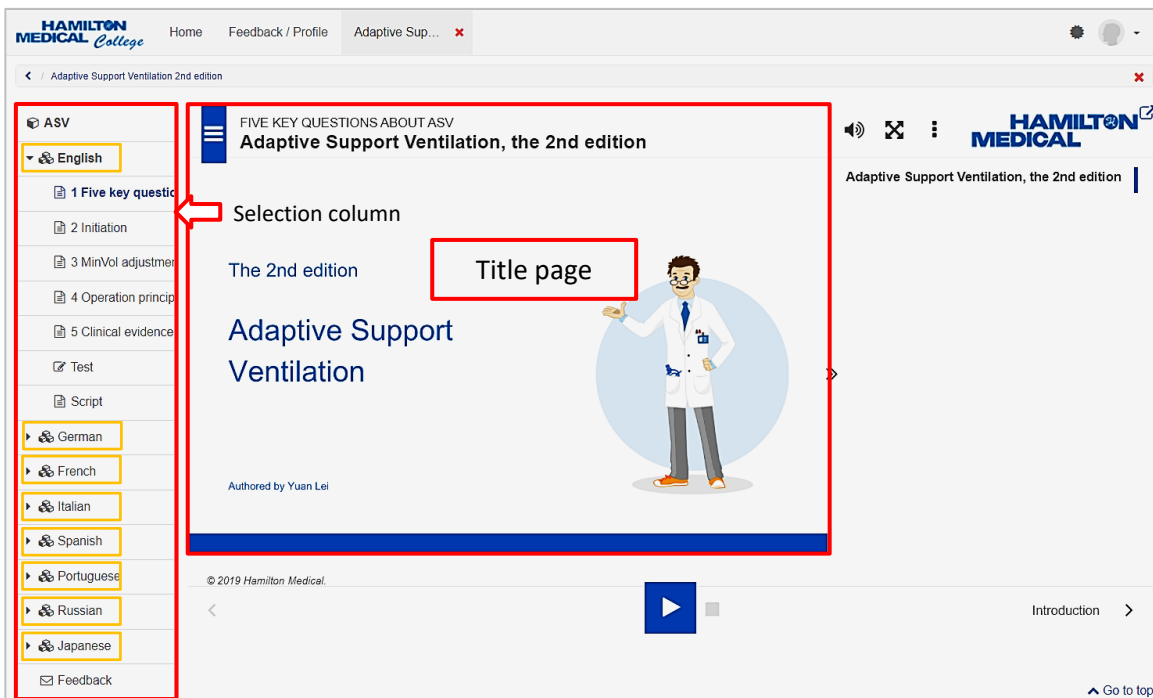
HAMILTON MEDICAL College

Home

Feedback / Profile

Adaptive Sup...

Adaptive Support Ventilation 2nd edition

ASV

English

1 Five key questic

2 Initiation

3 MinVol adjustmer

4 Operation princip

5 Clinical evidence

Test

Script

German

French

Italian

Spanish

Portuguese

Russian

Japanese

Feedback

Selection column

FIVE KEY QUESTIONS ABOUT ASV

Adaptive Support Ventilation, the 2nd edition

The 2nd edition

Title page

Adaptive Support Ventilation

Authored by Yuan Lei

© 2019 Hamilton Medical.

HAMILTON MEDICAL

Adaptive Support Ventilation, the 2nd edition

Introduction

Go to top